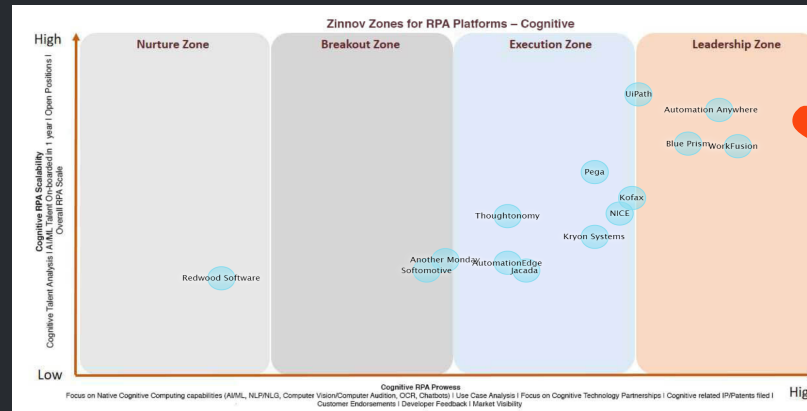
Zinnov Zones for RPA Platforms – Cognitive

High

Low

Cognitive RPA Scalability
Cognitive Talent Analysis | AI/ML Talent On-boarded in 1 year | Open Positions | Overall RPA Scale

Nurture Zone

Breakout Zone

Execution Zone

Leadership Zone

UiPath

Automation Anywhere

Blue Prism

WorkFusion

Pega

Kofax

NICE

Thoughtonomy

Kryon Systems

Another Monday

Softomotive

AutomationEdge

Jacada

Redwood Software

Cognitive RPA Prowess
Focus on Native Cognitive Computing capabilities (AI/ML, NLP/NLG, Computer Vision/Computer Audition, OCR, Chatbots) | Use Case Analysis | Focus on Cognitive Technology Partnerships | Cognitive related IP/Patents filed | Customer Endorsements | Developer Feedback | Market Visibility

Hig